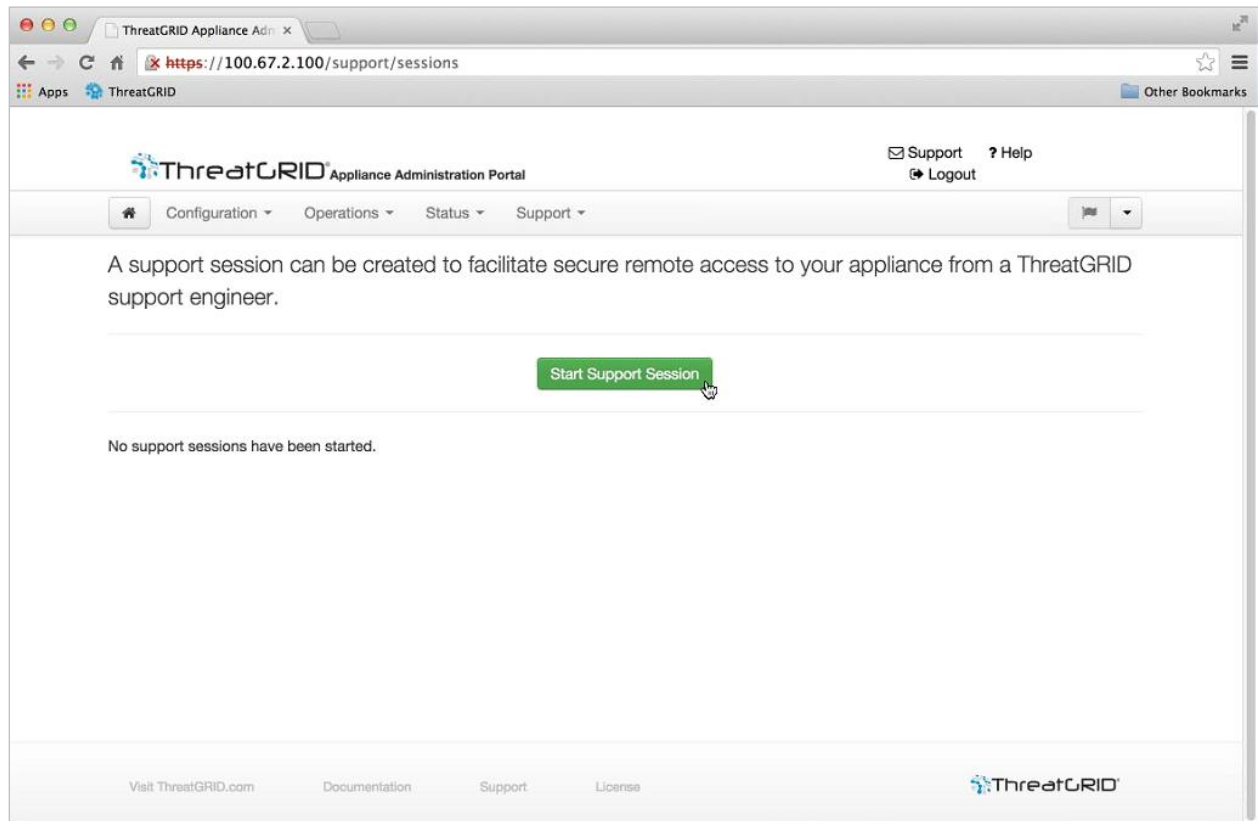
ThreatGRID Appliance Adm ×

https://100.67.2.100/support/sessions

Apps ThreatGRID

Other Bookmarks

ThreatGRID® Appliance Administration Portal

Support ? Help
Logout

Configuration ▾ Operations ▾ Status ▾ Support ▾

A support session can be created to facilitate secure remote access to your appliance from a ThreatGRID support engineer.

Start Support Session

No support sessions have been started.

Visit ThreatGRID.com Documentation Support License

ThreatGRID®